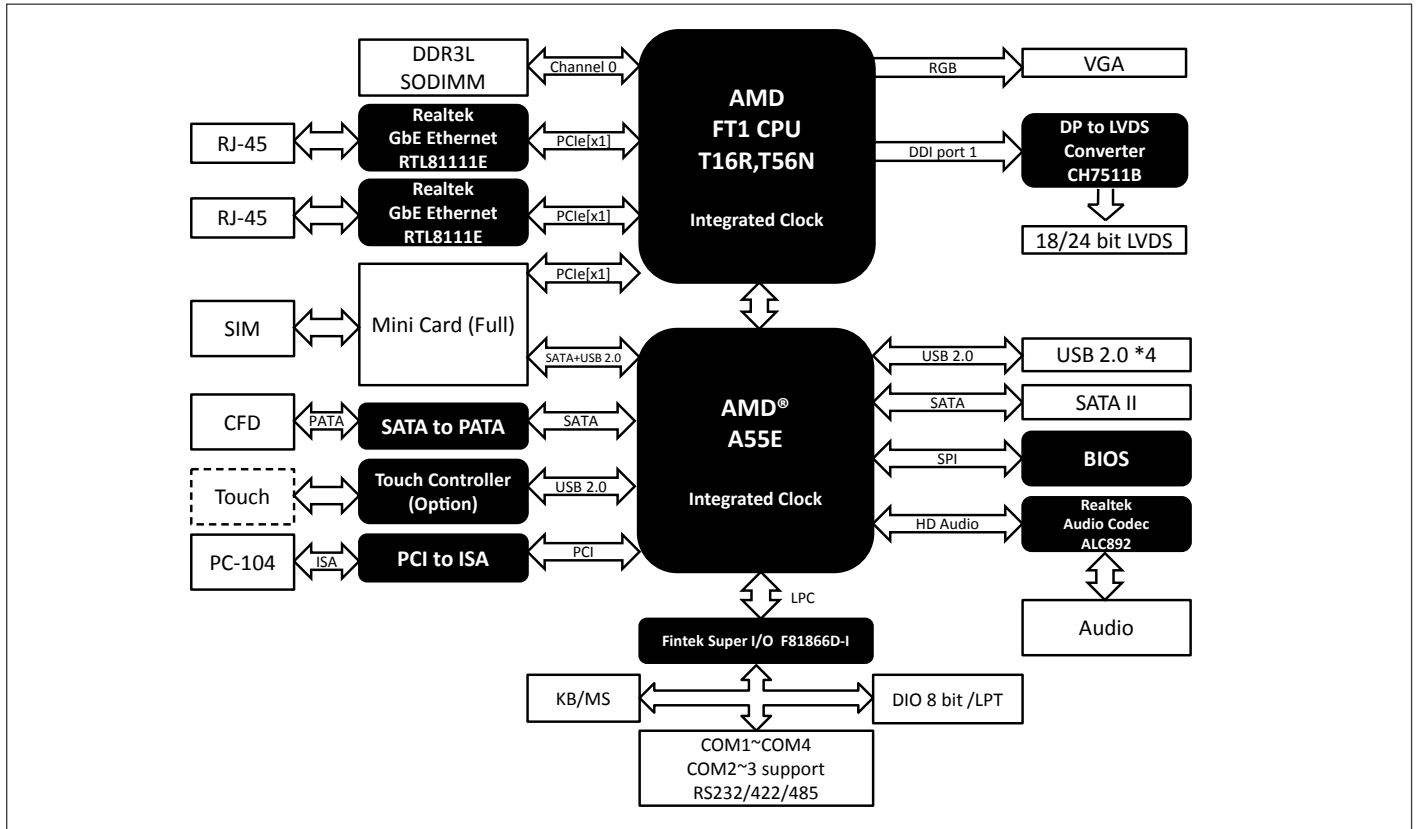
DDR3L SODIMM

Channel 0

AMD
FT1 CPU
T16R,T56N

Integrated Clock

RGB

VGA

RJ-45

Realtek
GbE Ethernet
RTL81111E

PCIe[x1]

DDI port 1

DP to LVDS
Converter
CH7511B

RJ-45

Realtek
GbE Ethernet
RTL8111E

PCIe[x1]

18/24 bit LVDS

PCIe[x1]

SIM

Mini Card (Full)

SATA+USB 2.0

AMD®
A55E

Integrated Clock

USB 2.0

USB 2.0 *4

SATA

SATA II

CFD

PATA

SATA to PATA

SATA

SPI

BIOS

Touch

Touch Controller
(Option)

USB 2.0

HD Audio

Realtek
Audio Codec
ALC892

PC-104

ISA

PCI to ISA

PCI

LPC

Audio

Fintek Super I/O F81866D-I

KB/MS

DIO 8 bit /LPT

COM1~COM4
COM2~3 support
RS232/422/485